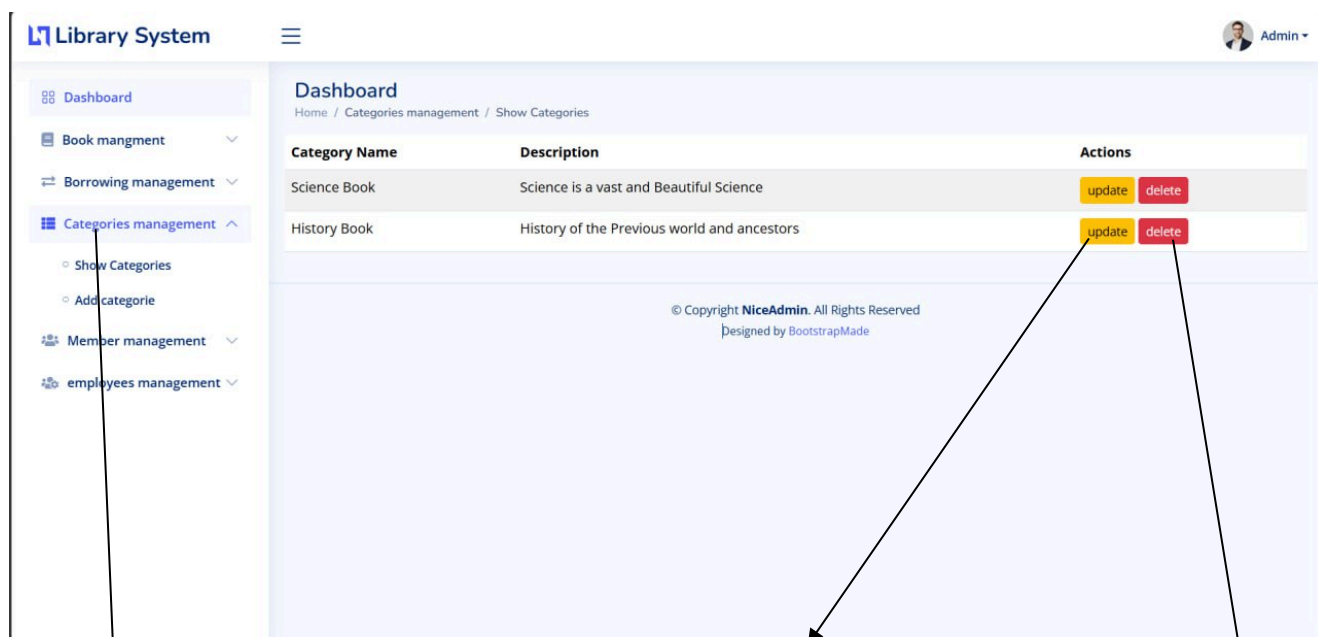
Library System

Admin

Dashboard

Book mangment

Borrowing management

Categories management

Show Categories

Add categorie

Member management

employees management

Dashboard

Home / Categories management / Show Categories

| Category Name | Description | Actions |
|---|---|---|
| Science Book | Science is a vast and Beautiful Science | update delete |
| History Book | History of the Previous world and ancestors | update delete |

© Copyright NiceAdmin. All Rights Reserved
Designed by BootstrapMade